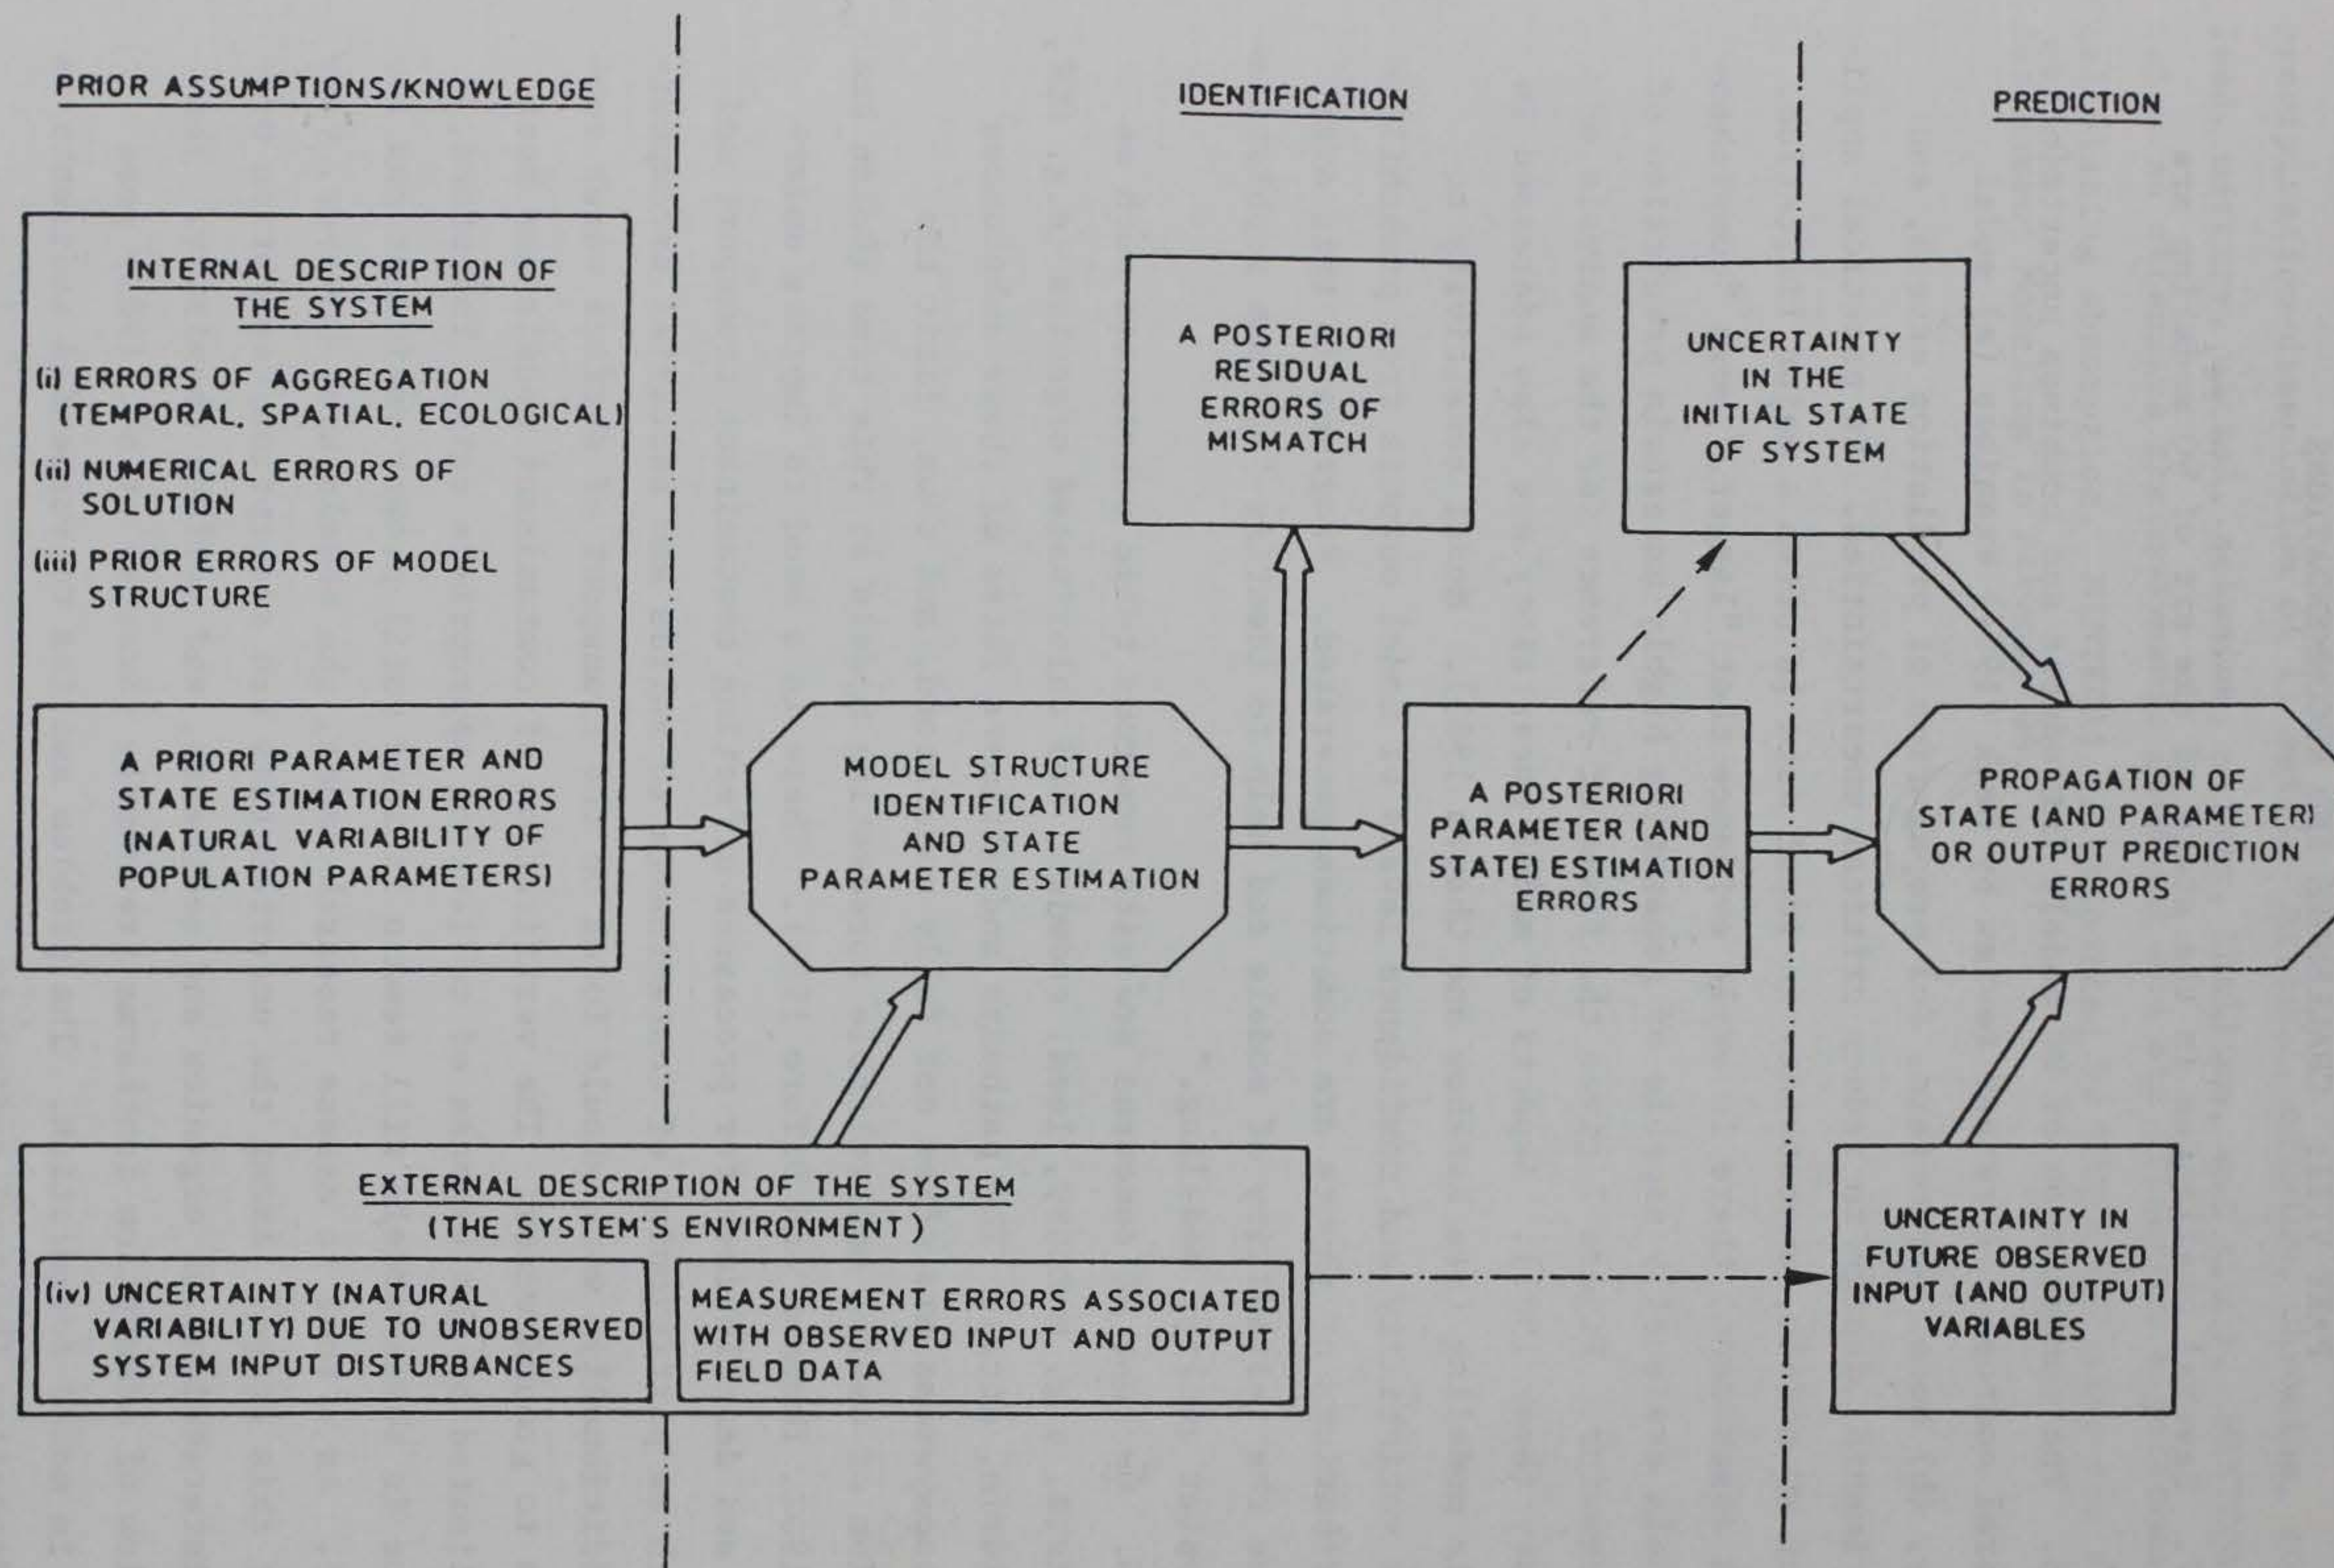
PRIOR ASSUMPTIONS/KNOWLEDGE

IDENTIFICATION

PREDICTION

INTERNAL DESCRIPTION OF THE SYSTEM

(i) ERRORS OF AGGREGATION (TEMPORAL, SPATIAL, ECOLOGICAL)

(ii) NUMERICAL ERRORS OF SOLUTION

(iii) PRIOR ERRORS OF MODEL STRUCTURE

A PRIORI PARAMETER AND STATE ESTIMATION ERRORS (NATURAL VARIABILITY OF POPULATION PARAMETERS)

A POSTERIORI RESIDUAL ERRORS OF MISMATCH

UNCERTAINTY IN THE INITIAL STATE OF SYSTEM

MODEL STRUCTURE IDENTIFICATION AND STATE PARAMETER ESTIMATION

A POSTERIORI PARAMETER (AND STATE) ESTIMATION ERRORS

PROPAGATION OF STATE (AND PARAMETER) OR OUTPUT PREDICTION ERRORS

EXTERNAL DESCRIPTION OF THE SYSTEM (THE SYSTEM'S ENVIRONMENT)

(iv) UNCERTAINTY (NATURAL VARIABILITY) DUE TO UNOBSERVED SYSTEM INPUT DISTURBANCES

MEASUREMENT ERRORS ASSOCIATED WITH OBSERVED INPUT AND OUTPUT FIELD DATA

UNCERTAINTY IN FUTURE OBSERVED INPUT (AND OUTPUT) VARIABLES